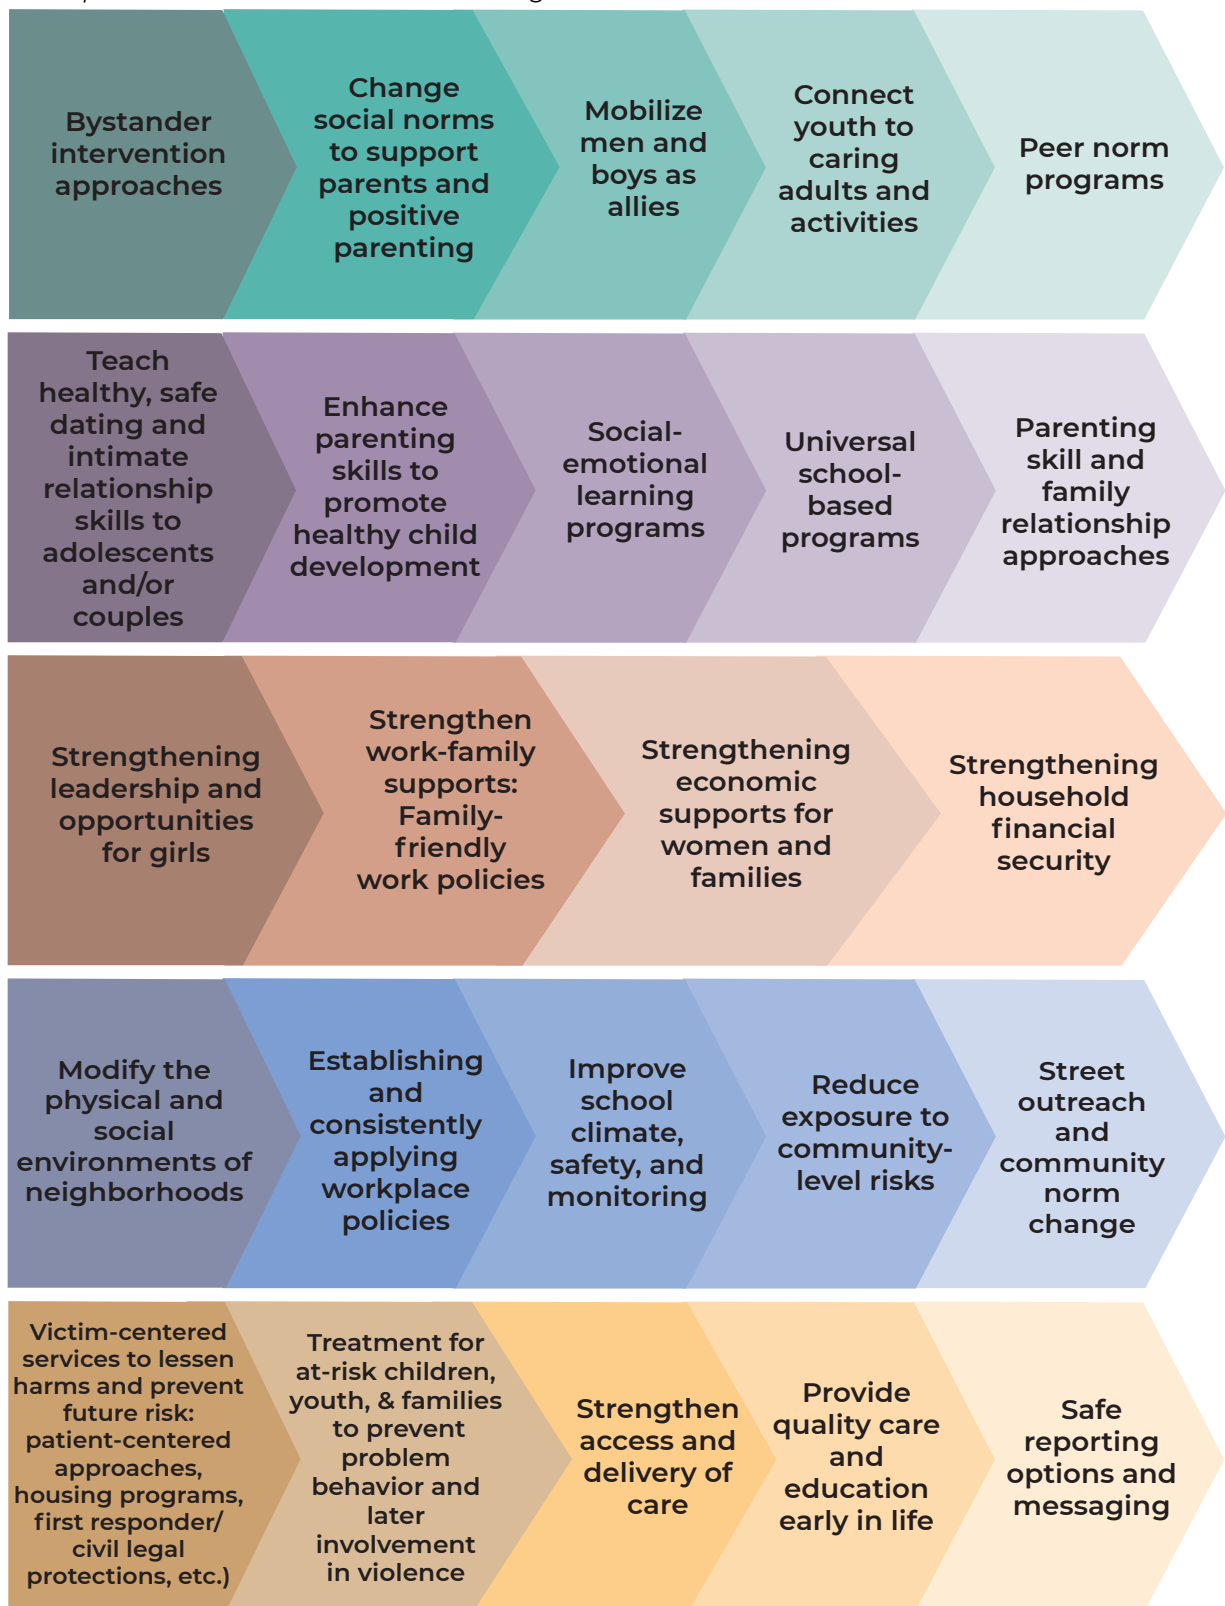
Bystander intervention approaches

Change social norms to support parents and positive parenting

Mobilize men and boys as allies

Connect youth to caring adults and activities

Peer norm programs

Teach healthy, safe dating and intimate relationship skills to adolescents and/or couples

Enhance parenting skills to promote healthy child development

Social-emotional learning programs

Universal school-based programs

Parenting skill and family relationship approaches

Strengthening leadership and opportunities for girls

Strengthen work-family supports: Family-friendly work policies

Strengthening economic supports for women and families

Strengthening household financial security

Modify the physical and social environments of neighborhoods

Establishing and consistently applying workplace policies

Improve school climate, safety, and monitoring

Reduce exposure to community-level risks

Street outreach and community norm change

Victim-centered services to lessen harms and prevent future risk: patient-centered approaches, housing programs, first responder/ civil legal protections, etc.)

Treatment for at-risk children, youth, & families to prevent problem behavior and later involvement in violence

Strengthen access and delivery of care

Provide quality care and education early in life

Safe reporting options and messaging